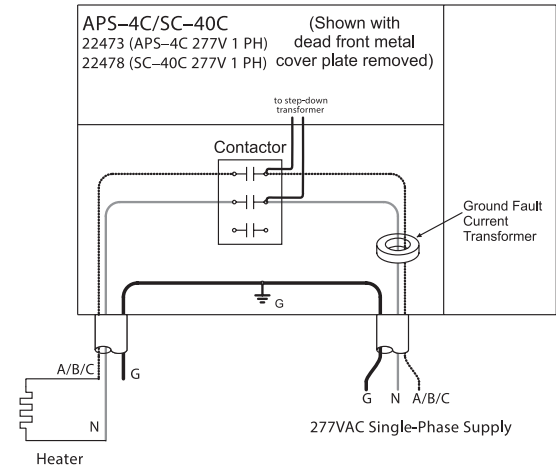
APS–4C/SC–40C
22473 (APS–4C 277V 1 PH)
22478 (SC–40C 277V 1 PH)

(Shown with dead front metal cover plate removed)

to step-down transformer

Contactor

Ground Fault Current Transformer

G

A/B/C

G

N

Heater

G N A/B/C

277VAC Single-Phase Supply